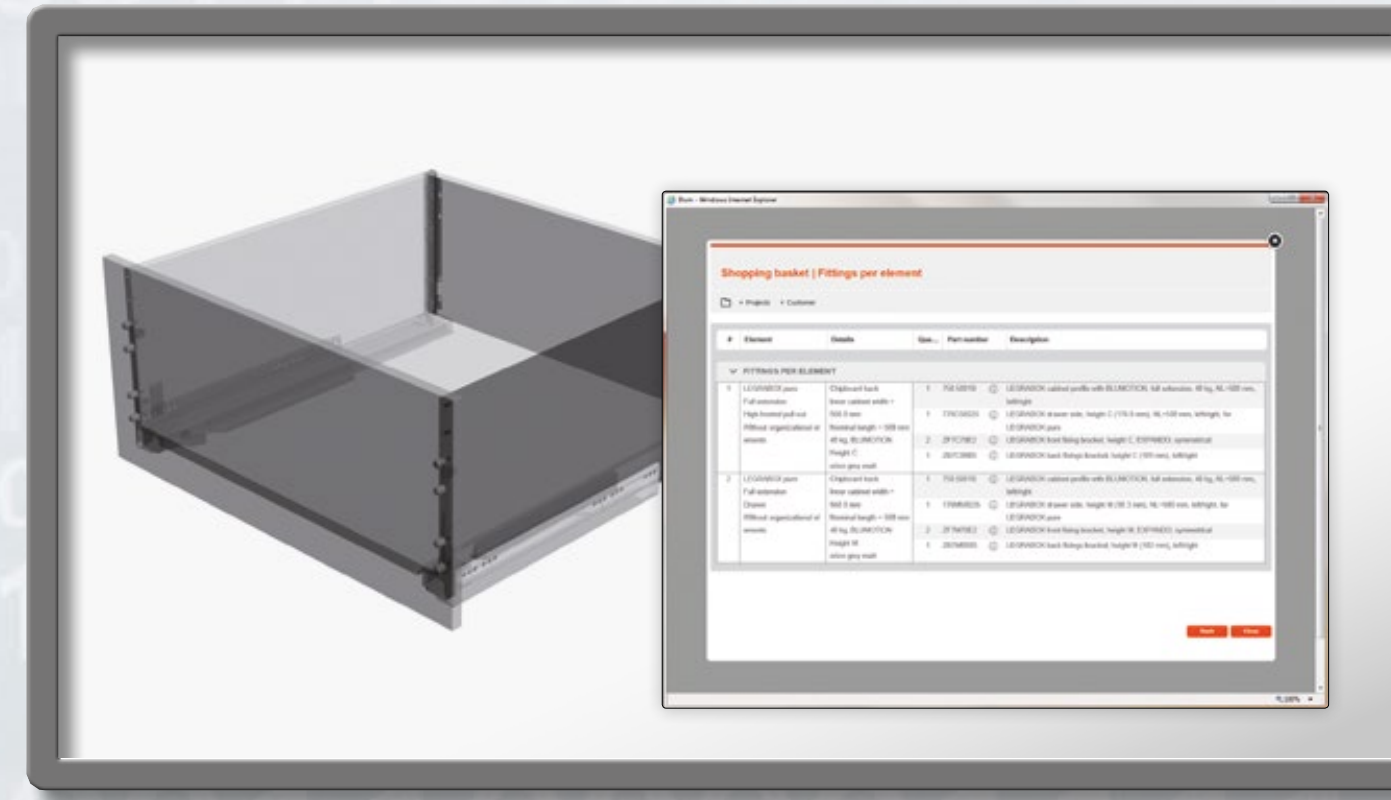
Blum - Windows Internet Explorer

Shopping basket | Fittings per element

+ Projects + Customer

| # | Element | Details | Qua... | Part number | Description |
|---|---|---|---|---|---|
| FITTINGS PER ELEMENT | | | | | |
| 1 | LEGRABOX pure Full extension High fronted pull-out Without organizational elements | Chipboard back Inner cabinet width = 568.0 mm Nominal length = 500 mm 40 kg, BLUMOTION Height C silk grey matt | 1 | 750.5001B | LEGRABOX cabinet profile with BLUMOTION, full extension, 40 kg, NL=500 mm, left/right |
| | | | 1 | 770C5002S | LEGRABOX drawer side, height C (176.5 mm), NL=500 mm, left/right, for LEGRABOX pure |
| | | | 2 | ZF7C70E2 | LEGRABOX front fixing bracket, height C, EXPANDO, symmetrical |
| | | | 1 | ZB7C000S | LEGRABOX back fixing bracket, height C (165 mm), left/right |
| 2 | LEGRABOX pure Full extension Drawer Without organizational elements | Chipboard back Inner cabinet width = 568.0 mm Nominal length = 500 mm 40 kg, BLUMOTION Height M silk grey matt | 1 | 750.5001B | LEGRABOX cabinet profile with BLUMOTION, full extension, 40 kg, NL=500 mm, left/right |
| | | | 1 | 770M5002S | LEGRABOX drawer side, height M (90.5 mm), NL=500 mm, left/right, for LEGRABOX pure |
| | | | 2 | ZF7M70E2 | LEGRABOX front fixing bracket, height M, EXPANDO, symmetrical |
| | | | 1 | ZB7M000S | LEGRABOX back fixing bracket, height M (63 mm), left/right |

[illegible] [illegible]

100%